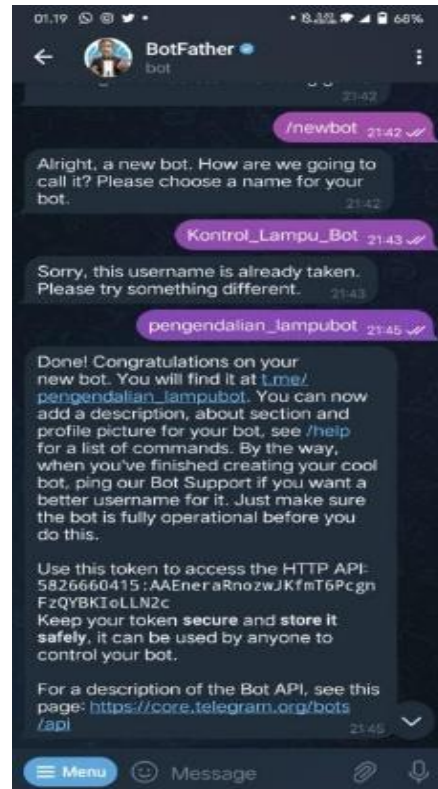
01.19 · 68%

BotFather
bot

21:42

/newbot 21:42

Alright, a new bot. How are we going to call it? Please choose a name for your bot. 21:42

Kontrol_Lampu_Bot 21:43

Sorry, this username is already taken. Please try something different. 21:43

pengendalian_lampubot 21:45

Done! Congratulations on your new bot. You will find it at t.me/pengendalian_lampubot. You can now add a description, about section and profile picture for your bot, see /help for a list of commands. By the way, when you've finished creating your cool bot, ping our Bot Support if you want a better username for it. Just make sure the bot is fully operational before you do this.

Use this token to access the HTTP API:
5826660415:AAEneraRnozwJKfmT6PcgnFzQYBKIoLLN2c
Keep your token **secure** and **store it safely**, it can be used by anyone to control your bot.

For a description of the Bot API, see this page: https://core.telegram.org/bots/api 21:45

Menu Message